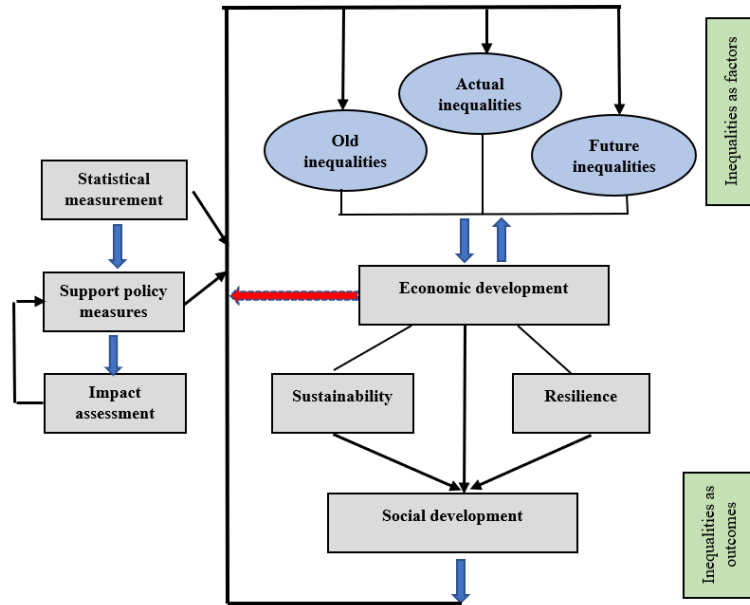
Actual inequalities

Old inequalities

Future inequalities

Inequalities as factors

Statistical measurement

Support policy measures

Impact assessment

Economic development

Sustainability

Resilience

Social development

Inequalities as outcomes